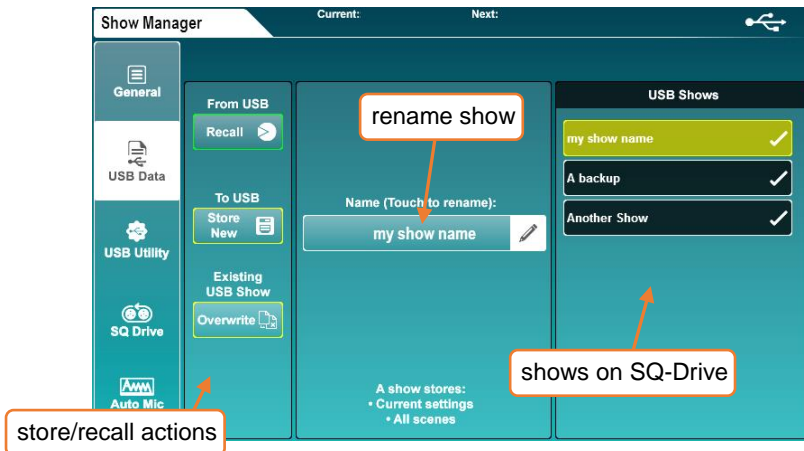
Show Manager

Current:

Next:

General

USB Data

USB Utility

SQ Drive

Auto Mic

From USB

Recall

To USB

Store New

Existing USB Show

Overwrite

rename show

Name (Touch to rename):

my show name

A show stores:
• Current settings
• All scenes

USB Shows

my show name

A backup

Another Show

shows on SQ-Drive

store/recall actions